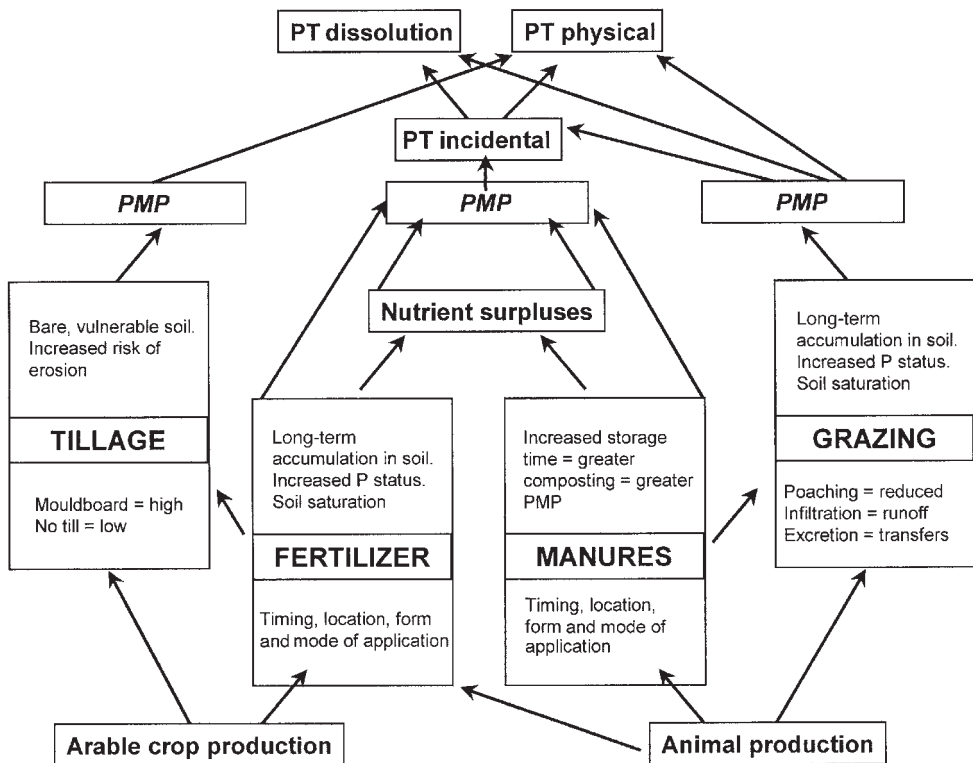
PT dissolution

PT physical

PT incidental

PMP

PMP

PMP

Nutrient surpluses

Bare, vulnerable soil. Increased risk of erosion

TILLAGE

Mouldboard = high
No till = low

Long-term accumulation in soil. Increased P status. Soil saturation

FERTILIZER

Timing, location, form and mode of application

Increased storage time = greater composting = greater PMP

MANURES

Timing, location, form and mode of application

Long-term accumulation in soil. Increased P status. Soil saturation

GRAZING

Poaching = reduced
Infiltration = runoff
Excretion = transfers

Arable crop production

Animal production